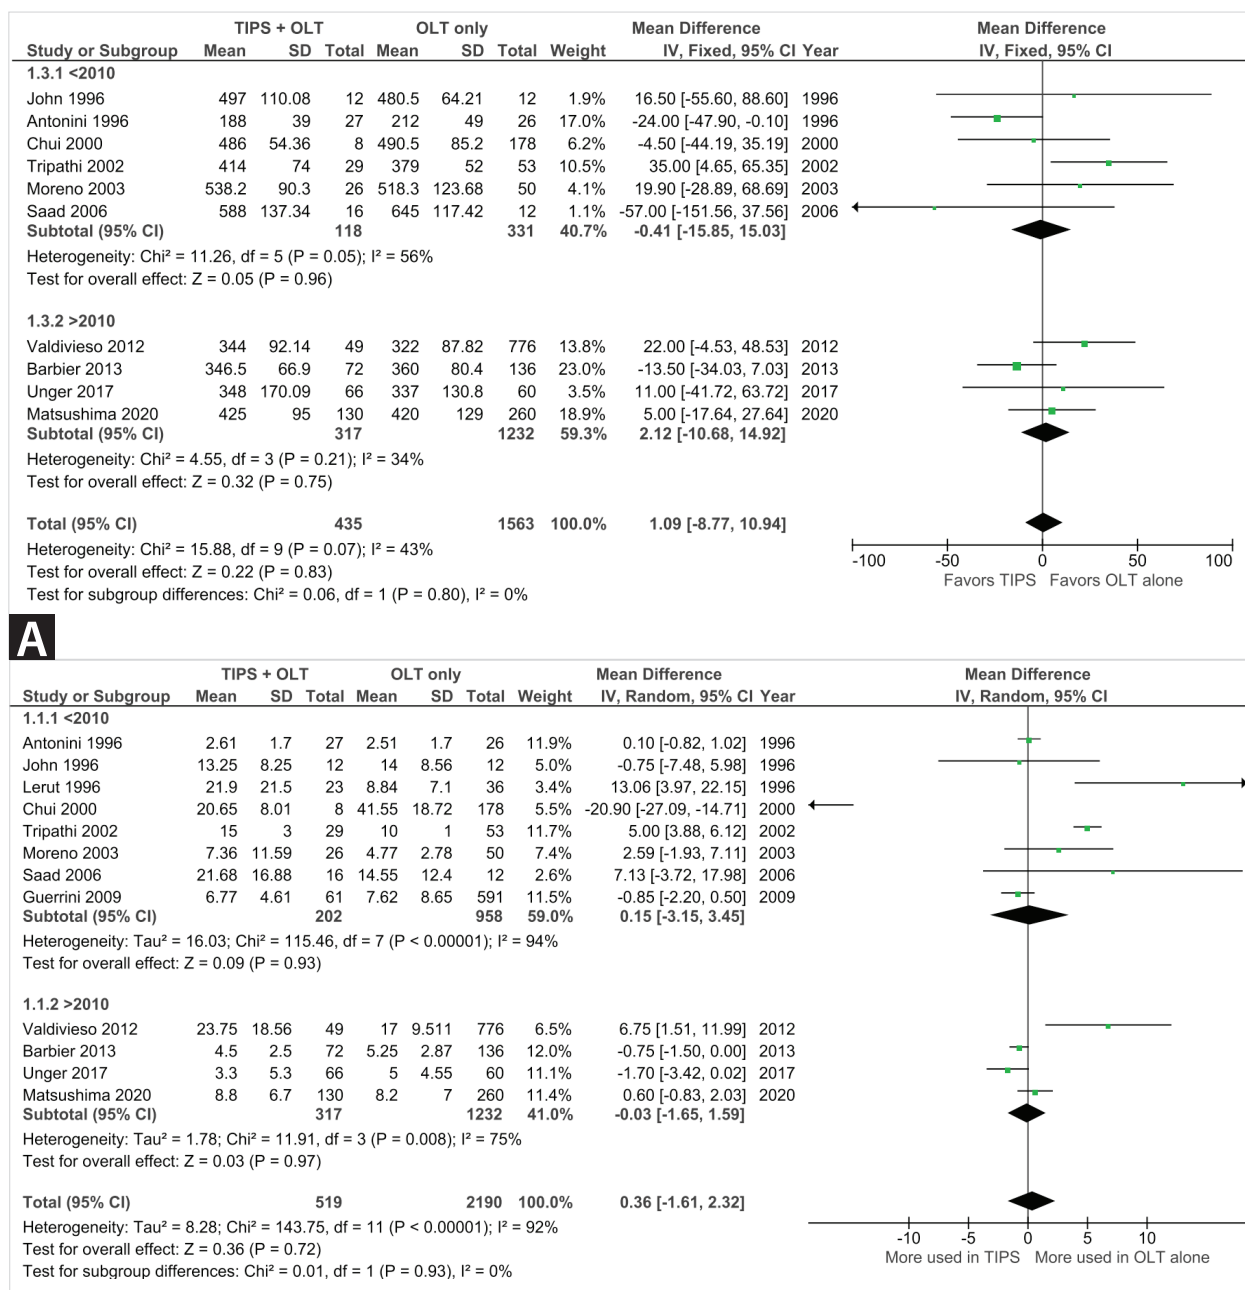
| | TIPS + OLT | | | OLT only | | | | Mean Difference | | Mean Difference |
|---|---|---|---|---|---|---|---|---|---|---|
| Study or Subgroup | Mean | SD | Total | Mean | SD | Total | Weight | IV, Fixed, 95% CI | Year | IV, Fixed, 95% CI |
| 1.3.1 <2010 | | | | | | | | | | |
| John 1996 | 497 | 110.08 | 12 | 480.5 | 64.21 | 12 | 1.9% | 16.50 [-55.60, 88.60] | 1996 | |
| Antonini 1996 | 188 | 39 | 27 | 212 | 49 | 26 | 17.0% | -24.00 [-47.90, -0.10] | 1996 | |
| Chui 2000 | 486 | 54.36 | 8 | 490.5 | 85.2 | 178 | 6.2% | -4.50 [-44.19, 35.19] | 2000 | |
| Tripathi 2002 | 414 | 74 | 29 | 379 | 52 | 53 | 10.5% | 35.00 [4.65, 65.35] | 2002 | |
| Moreno 2003 | 538.2 | 90.3 | 26 | 518.3 | 123.68 | 50 | 4.1% | 19.90 [-28.89, 68.69] | 2003 | |
| Saad 2006 | 588 | 137.34 | 16 | 645 | 117.42 | 12 | 1.1% | -57.00 [-151.56, 37.56] | 2006 | |
| Subtotal (95% CI) | | | 118 | | | 331 | 40.7% | -0.41 [-15.85, 15.03] | | |

Heterogeneity: Chi² = 11.26, df = 5 (P = 0.05); I² = 56%
Test for overall effect: Z = 0.05 (P = 0.96)

| | | | | | | | | | |
|---|---|---|---|---|---|---|---|---|---|
| 1.3.2 >2010 | | | | | | | | | |
| Valdivieso 2012 | 344 | 92.14 | 49 | 322 | 87.82 | 776 | 13.8% | 22.00 [-4.53, 48.53] | 2012 |
| Barbier 2013 | 346.5 | 66.9 | 72 | 360 | 80.4 | 136 | 23.0% | -13.50 [-34.03, 7.03] | 2013 |
| Unger 2017 | 348 | 170.09 | 66 | 337 | 130.8 | 60 | 3.5% | 11.00 [-41.72, 63.72] | 2017 |
| Matsushima 2020 | 425 | 95 | 130 | 420 | 129 | 260 | 18.9% | 5.00 [-17.64, 27.64] | 2020 |
| Subtotal (95% CI) | | | 317 | | | 1232 | 59.3% | 2.12 [-10.68, 14.92] | |

Heterogeneity: Chi² = 4.55, df = 3 (P = 0.21); I² = 34%
Test for overall effect: Z = 0.32 (P = 0.75)

Total (95% CI) 435 1563 100.0% 1.09 [-8.77, 10.94]
Heterogeneity: Chi² = 15.88, df = 9 (P = 0.07); I² = 43%
Test for overall effect: Z = 0.22 (P = 0.83)
Test for subgroup differences: Chi² = 0.06, df = 1 (P = 0.80), I² = 0%

-100 -50 0 50 100
Favors TIPS Favors OLT alone

A

| | TIPS + OLT | | | OLT only | | | | Mean Difference | | Mean Difference |
|---|---|---|---|---|---|---|---|---|---|---|
| Study or Subgroup | Mean | SD | Total | Mean | SD | Total | Weight | IV, Random, 95% CI | Year | IV, Random, 95% CI |
| 1.1.1 <2010 | | | | | | | | | | |
| Antonini 1996 | 2.61 | 1.7 | 27 | 2.51 | 1.7 | 26 | 11.9% | 0.10 [-0.82, 1.02] | 1996 | |
| John 1996 | 13.25 | 8.25 | 12 | 14 | 8.56 | 12 | 5.0% | -0.75 [-7.48, 5.98] | 1996 | |
| Lerut 1996 | 21.9 | 21.5 | 23 | 8.84 | 7.1 | 36 | 3.4% | 13.06 [3.97, 22.15] | 1996 | |
| Chui 2000 | 20.65 | 8.01 | 8 | 41.55 | 18.72 | 178 | 5.5% | -20.90 [-27.09, -14.71] | 2000 | |
| Tripathi 2002 | 15 | 3 | 29 | 10 | 1 | 53 | 11.7% | 5.00 [3.88, 6.12] | 2002 | |
| Moreno 2003 | 7.36 | 11.59 | 26 | 4.77 | 2.78 | 50 | 7.4% | 2.59 [-1.93, 7.11] | 2003 | |
| Saad 2006 | 21.68 | 16.88 | 16 | 14.55 | 12.4 | 12 | 2.6% | 7.13 [-3.72, 17.98] | 2006 | |
| Guerrini 2009 | 6.77 | 4.61 | 61 | 7.62 | 8.65 | 591 | 11.5% | -0.85 [-2.20, 0.50] | 2009 | |
| Subtotal (95% CI) | | | 202 | | | 958 | 59.0% | 0.15 [-3.15, 3.45] | | |

Heterogeneity: Tau² = 16.03; Chi² = 115.46, df = 7 (P < 0.00001); I² = 94%
Test for overall effect: Z = 0.09 (P = 0.93)

| | | | | | | | | | |
|---|---|---|---|---|---|---|---|---|---|
| 1.1.2 >2010 | | | | | | | | | |
| Valdivieso 2012 | 23.75 | 18.56 | 49 | 17 | 9.511 | 776 | 6.5% | 6.75 [1.51, 11.99] | 2012 |
| Barbier 2013 | 4.5 | 2.5 | 72 | 5.25 | 2.87 | 136 | 12.0% | -0.75 [-1.50, 0.00] | 2013 |
| Unger 2017 | 3.3 | 5.3 | 66 | 5 | 4.55 | 60 | 11.1% | -1.70 [-3.42, 0.02] | 2017 |
| Matsushima 2020 | 8.8 | 6.7 | 130 | 8.2 | 7 | 260 | 11.4% | 0.60 [-0.83, 2.03] | 2020 |
| Subtotal (95% CI) | | | 317 | | | 1232 | 41.0% | -0.03 [-1.65, 1.59] | |

Heterogeneity: Tau² = 1.78; Chi² = 11.91, df = 3 (P = 0.008); I² = 75%
Test for overall effect: Z = 0.03 (P = 0.97)

Total (95% CI) 519 2190 100.0% 0.36 [-1.61, 2.32]
Heterogeneity: Tau² = 8.28; Chi² = 143.75, df = 11 (P < 0.00001); I² = 92%
Test for overall effect: Z = 0.36 (P = 0.72)
Test for subgroup differences: Chi² = 0.01, df = 1 (P = 0.93), I² = 0%

-10 -5 0 5 10
More used in TIPS More used in OLT alone